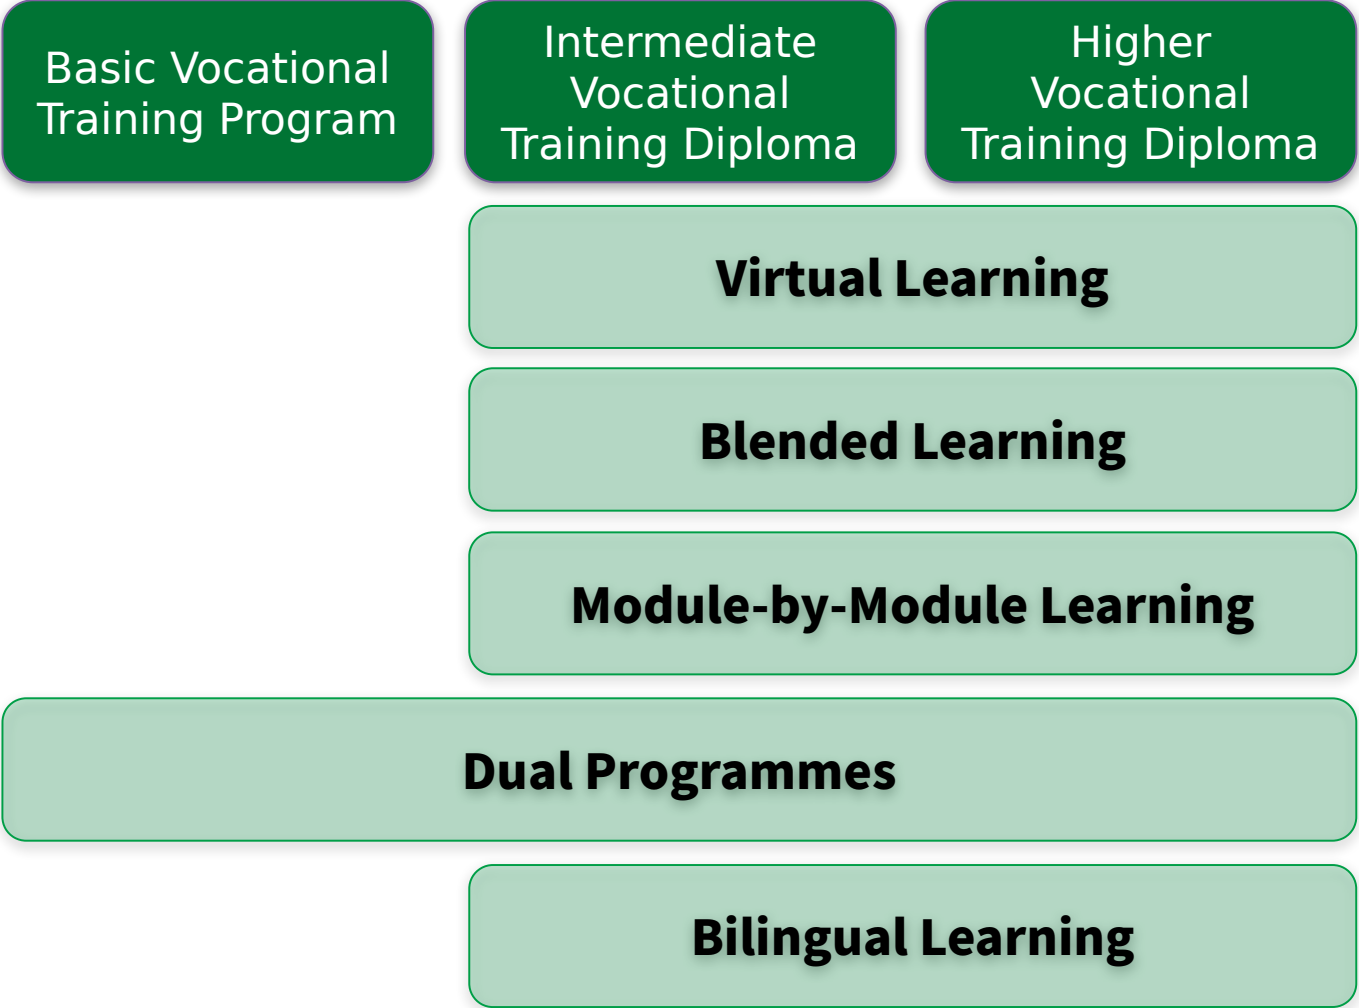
Basic Vocational Training Program

Intermediate Vocational Training Diploma

Higher Vocational Training Diploma

Virtual Learning

Blended Learning

Module-by-Module Learning

Dual Programmes

Bilingual Learning